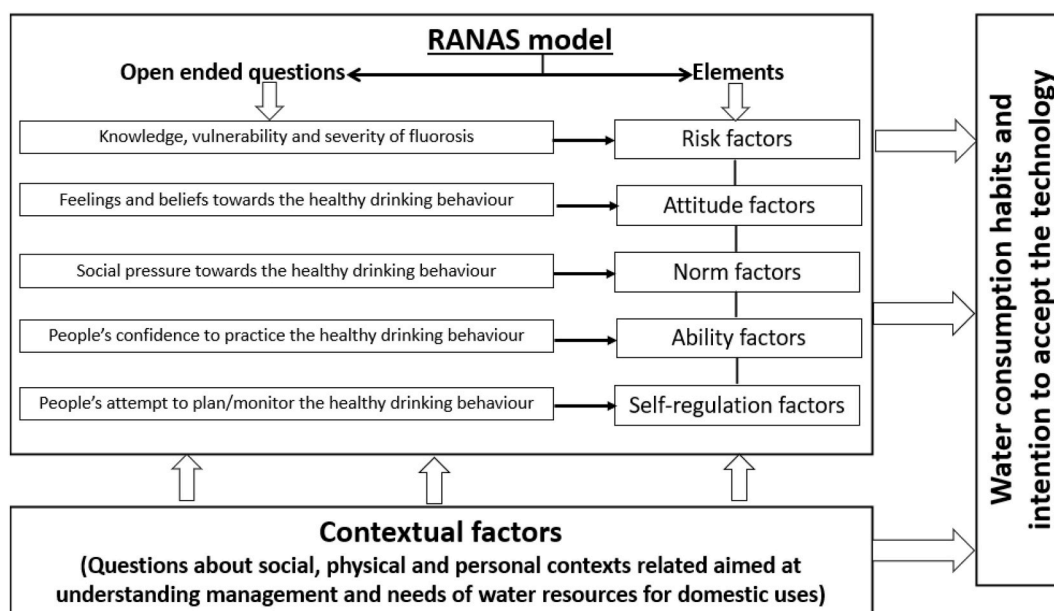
RANAS model

Open ended questions

Elements

Knowledge, vulnerability and severity of fluorosis

Risk factors

Feelings and beliefs towards the healthy drinking behaviour

Attitude factors

Social pressure towards the healthy drinking behaviour

Norm factors

People's confidence to practice the healthy drinking behaviour

Ability factors

People's attempt to plan/monitor the healthy drinking behaviour

Self-regulation factors

Contextual factors

(Questions about social, physical and personal contexts related aimed at understanding management and needs of water resources for domestic uses)

Water consumption habits and intention to accept the technology